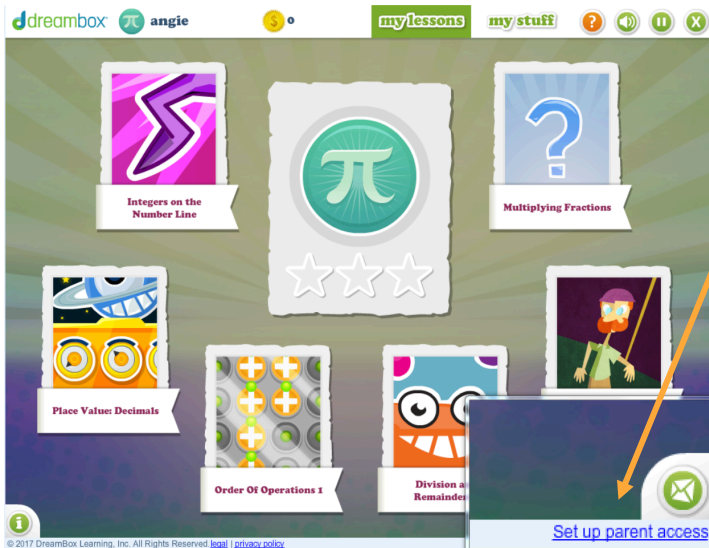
dreambox angie 0 my lessons my stuff ? X

Integers on the Number Line

Multiplying Fractions

Place Value: Decimals

Order Of Operations 1

Division a Remainder

Set up parent access

© 2017 DreamBox Learning, Inc. All Rights Reserved. legal | privacy policy